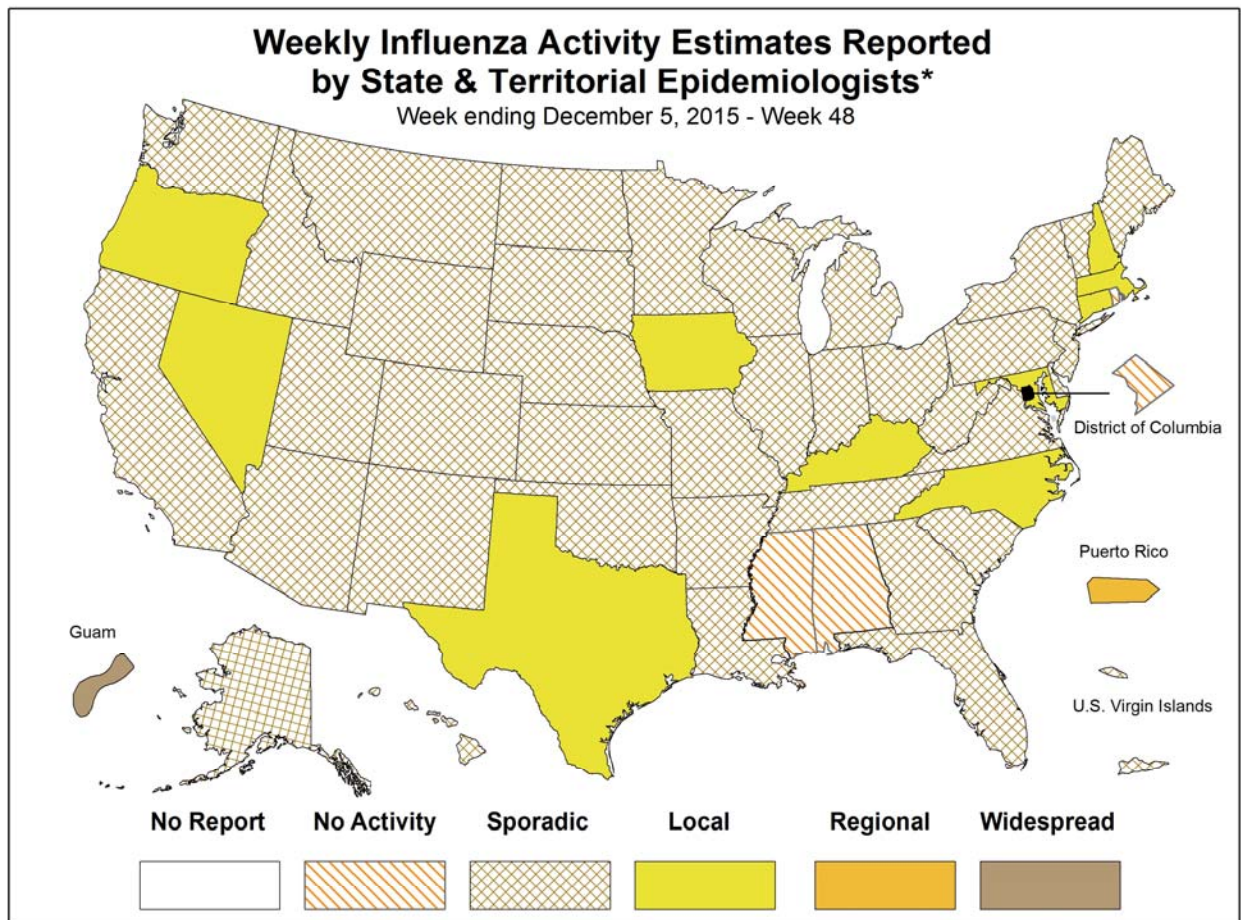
Weekly Influenza Activity Estimates Reported by State & Territorial Epidemiologists*
Week ending December 5, 2015 - Week 48

District of Columbia

Puerto Rico

Guam

U.S. Virgin Islands

No Report
No Activity
Sporadic
Local
Regional
Widespread